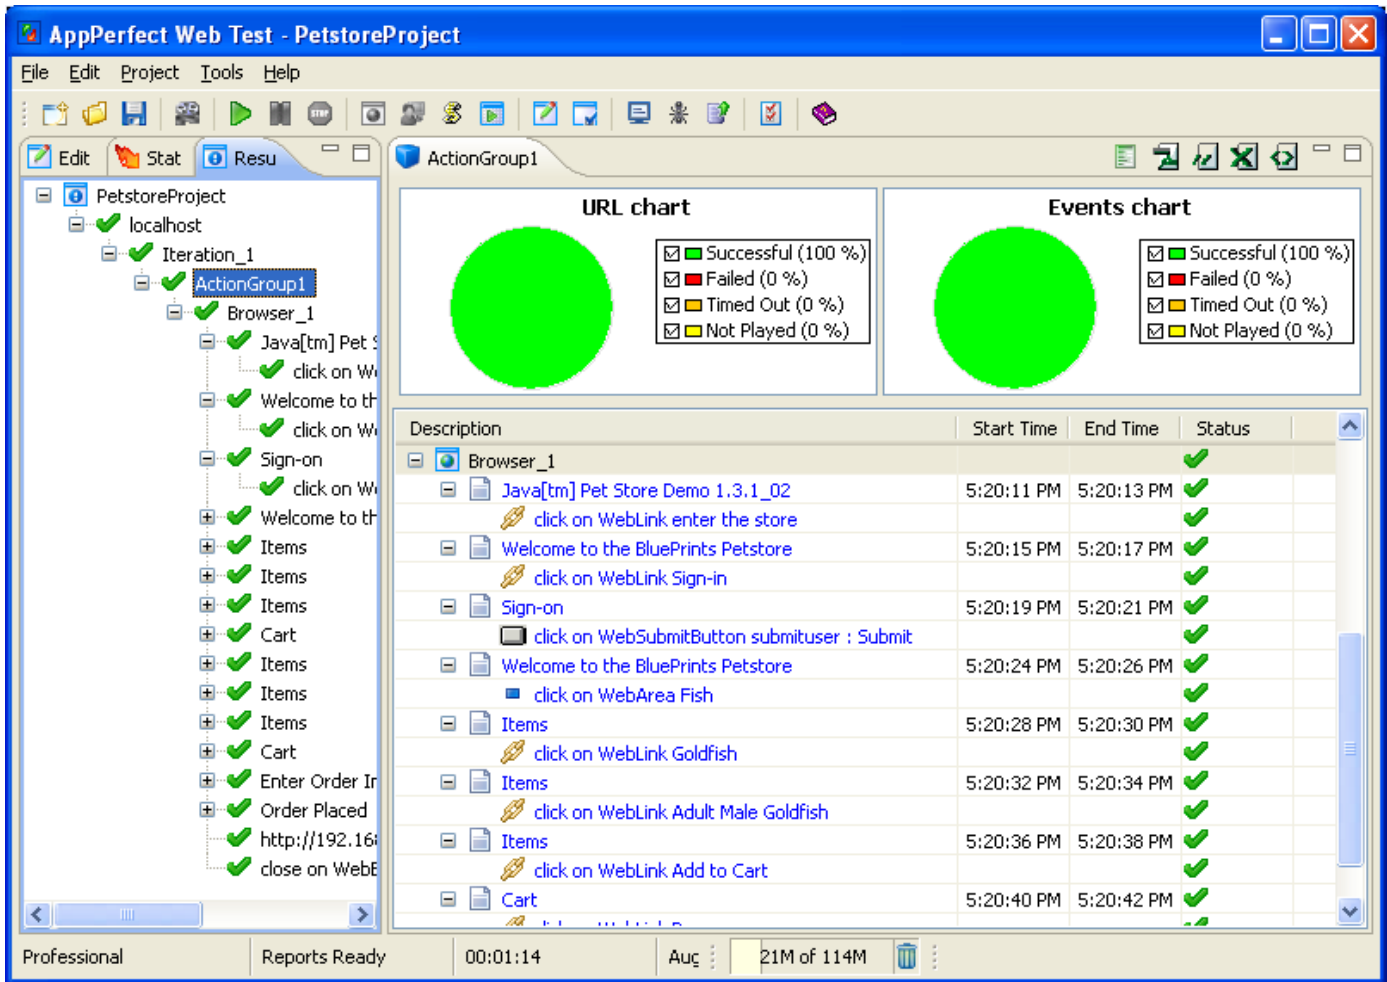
AppPerfect Web Test - PetstoreProject

File Edit Project Tools Help

Edit Stat Resu

PetstoreProject
localhost
Iteration_1
ActionGroup1
Browser_1
Java[tm] Pet S
click on We
Welcome to th
click on We
Sign-on
click on We
Welcome to th
Items
Items
Items
Cart
Items
Items
Items
Cart
Enter Order In
Order Placed
http://192.168
close on WebB

ActionGroup1

URL chart

Successful (100 %)
Failed (0 %)
Timed Out (0 %)
Not Played (0 %)

Events chart

Successful (100 %)
Failed (0 %)
Timed Out (0 %)
Not Played (0 %)

| Description | Start Time | End Time | Status |
|---|---|---|---|
| Browser_1 | | | |
| Java[tm] Pet Store Demo 1.3.1_02 | 5:20:11 PM | 5:20:13 PM | |
| click on WebLink enter the store | | | |
| Welcome to the BluePrints Petstore | 5:20:15 PM | 5:20:17 PM | |
| click on WebLink Sign-in | | | |
| Sign-on | 5:20:19 PM | 5:20:21 PM | |
| click on WebSubmitButton submituser : Submit | | | |
| Welcome to the BluePrints Petstore | 5:20:24 PM | 5:20:26 PM | |
| click on WebArea Fish | | | |
| Items | 5:20:28 PM | 5:20:30 PM | |
| click on WebLink Goldfish | | | |
| Items | 5:20:32 PM | 5:20:34 PM | |
| click on WebLink Adult Male Goldfish | | | |
| Items | 5:20:36 PM | 5:20:38 PM | |
| click on WebLink Add to Cart | | | |
| Cart | 5:20:40 PM | 5:20:42 PM | |

Professional Reports Ready 00:01:14 Auc 21M of 114M